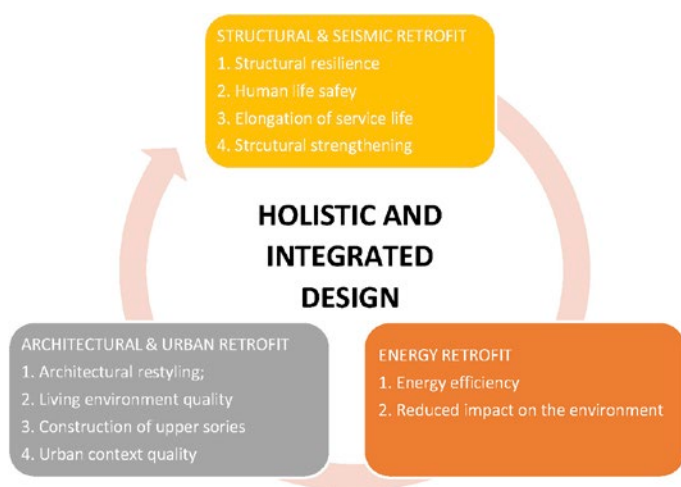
STRUCTURAL & SEISMIC RETROFIT
1. Structural resilience
2. Human life safey
3. Elongation of service life
4. Strcutural strengthening

HOLISTIC AND INTEGRATED DESIGN

ARCHITECTURAL & URBAN RETROFIT
1. Architectural restyling;
2. Living environment quality
3. Construction of upper sories
4. Urban context quality

ENERGY RETROFIT
1. Energy efficiency
2. Reduced impact on the environment